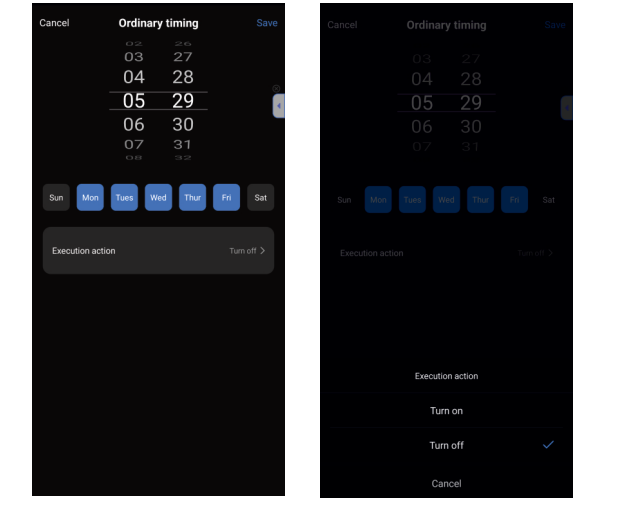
Cancel Ordinary timing Save

02 26
03 27
04 28
05 29
06 30
07 31
08 32

Sun Mon Tues Wed Thur Fri Sat

Execution action Turn off >

Cancel Ordinary timing Save

03 27
04 28
05 29
06 30
07 31

Sun Mon Tues Wed Thur Fri Sat

Execution action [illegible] >

Execution action

Turn on

Turn off

Cancel